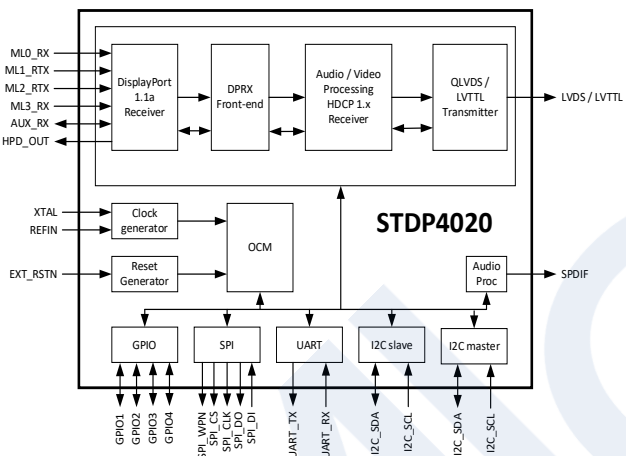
ML0_RX
ML1_RTX
ML2_RTX
ML3_RX
AUX_RX
HPD_OUT

DisplayPort 1.1a Receiver

DPRX Front-end

Audio / Video Processing HDCP 1.x Receiver

QLVDS / LVTTL Transmitter

LVDS / LVTTL

XTAL
REFIN

Clock generator

STDP4020

OCM

EXT_RSTN

Reset Generator

Audio Proc

SPDIF

GPIO

SPI

UART

I2C slave

I2C master

GPIO1
GPIO2
GPIO3
GPIO4
SPI_WPN
SPI_CS
SPI_CLK
SPI_DO
SPI_DI
UART_TX
UART_RX
I2C_SDA
I2C_SCL
I2C_SDA
I2C_SCL